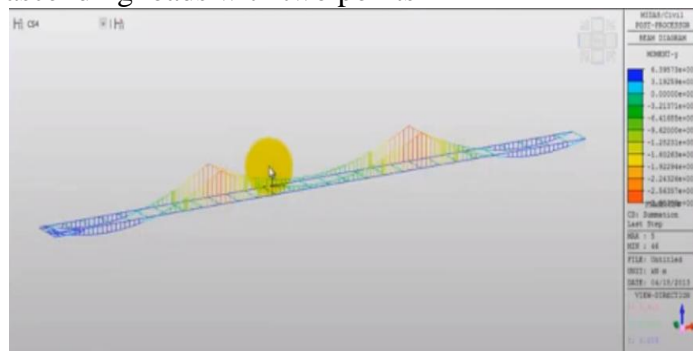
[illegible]

CS4

MIDAS/Civil
POST-PROCESSOR
BEAM DIAGRAM

MOMENT-y

6.39573e+00
3.19286e+00
0.00000e+00
-3.21371e+00
-6.41655e+00
-9.62000e+00
-1.28231e+00
-1.60260e+00
-1.92294e+00
-2.24326e+00
-2.56357e+00
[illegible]

CS: Summation
Last Step

MAX : 5
MIN : 46

FILE: Untitled
UNIT: kN m
DATE: 04/10/2013

VIEW-DIRECTION